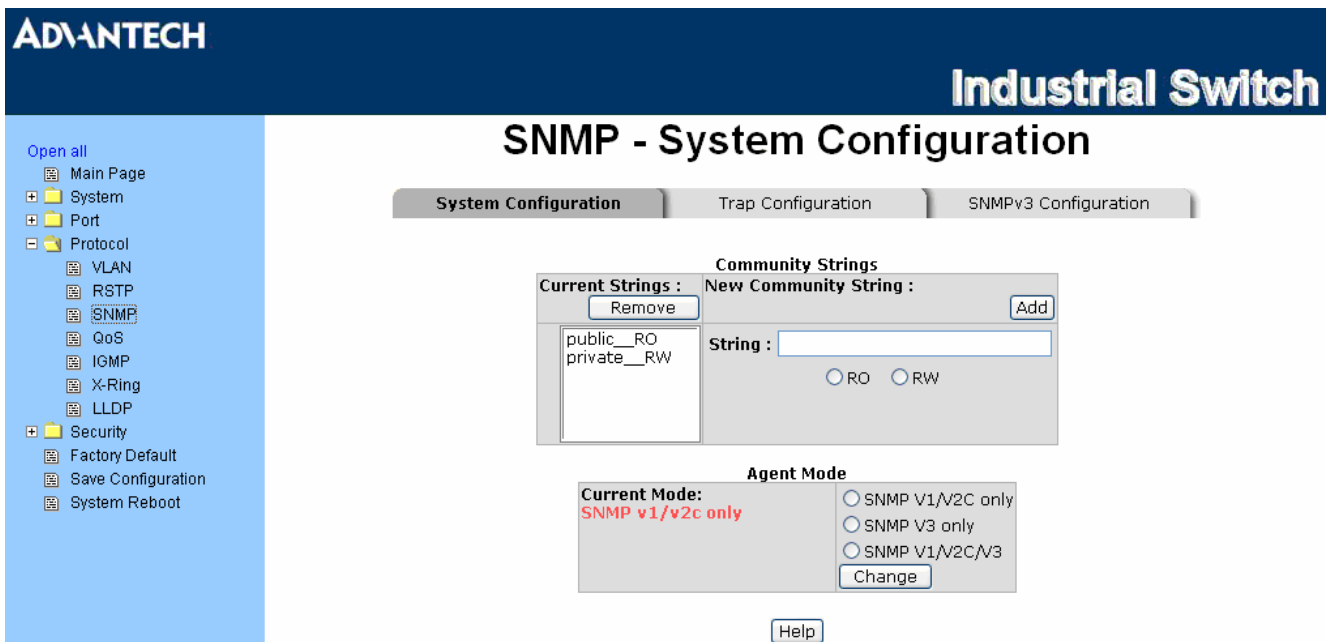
ADVANTECH

Industrial Switch

Open all
Main Page
System
Port
Protocol
VLAN
RSTP
SNMP
QoS
IGMP
X-Ring
LLDP
Security
Factory Default
Save Configuration
System Reboot

SNMP - System Configuration

System Configuration | Trap Configuration | SNMPv3 Configuration

Community Strings

| Current Strings : Remove | New Community String : Add |
|---|---|
| public__RO private__RW | String : RO RW |

Agent Mode

| Current Mode: SNMP v1/v2c only | SNMP V1/V2C only SNMP V3 only SNMP V1/V2C/V3 Change |
|---|---|

Help